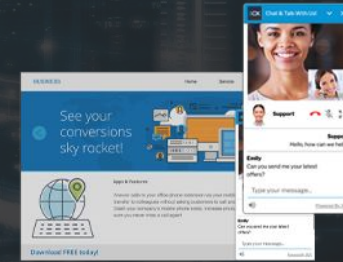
Chat & Talk With Us!

BUSINESS

Home

Services

See your conversions sky rocket!

Apps & Features

Download FREE today!

Support

Support

Hello, how can we help you

Emily

Can you send me your latest offers?

Type your message...

Powered By

Emily

Can you send me your latest offers?

Type your message...